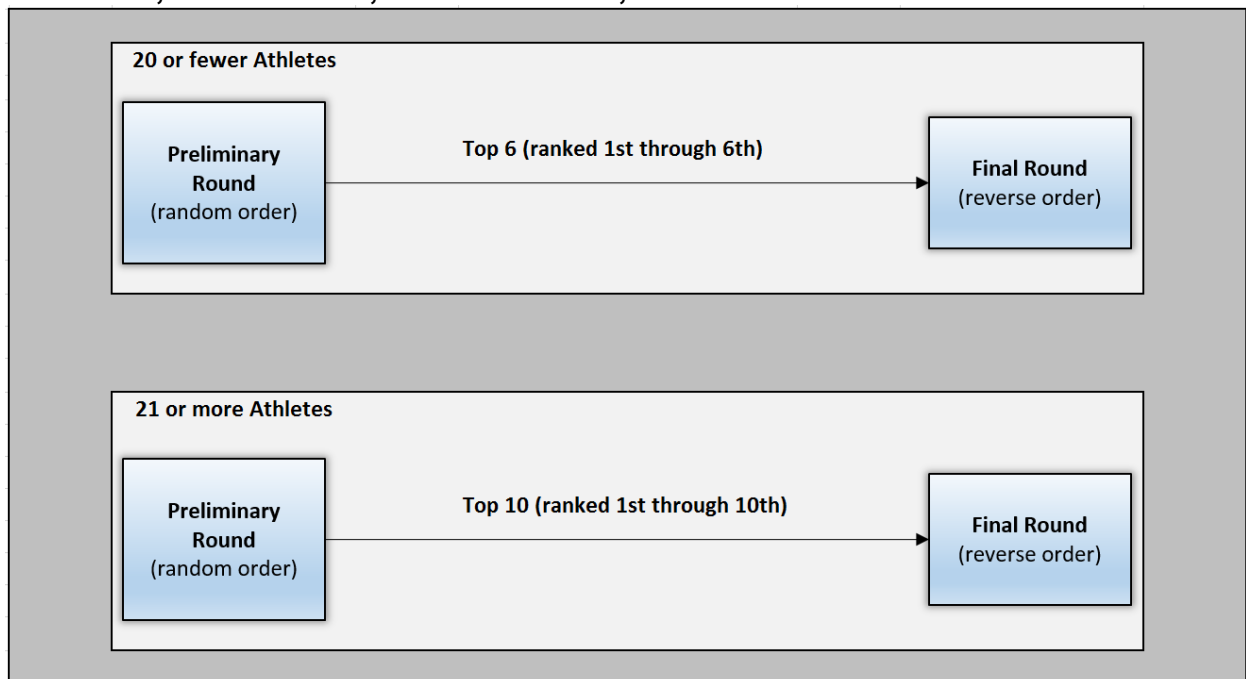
20 or fewer Athletes

Preliminary Round (random order)

Top 6 (ranked 1st through 6th)

Final Round (reverse order)

21 or more Athletes

Preliminary Round (random order)

Top 10 (ranked 1st through 10th)

Final Round (reverse order)